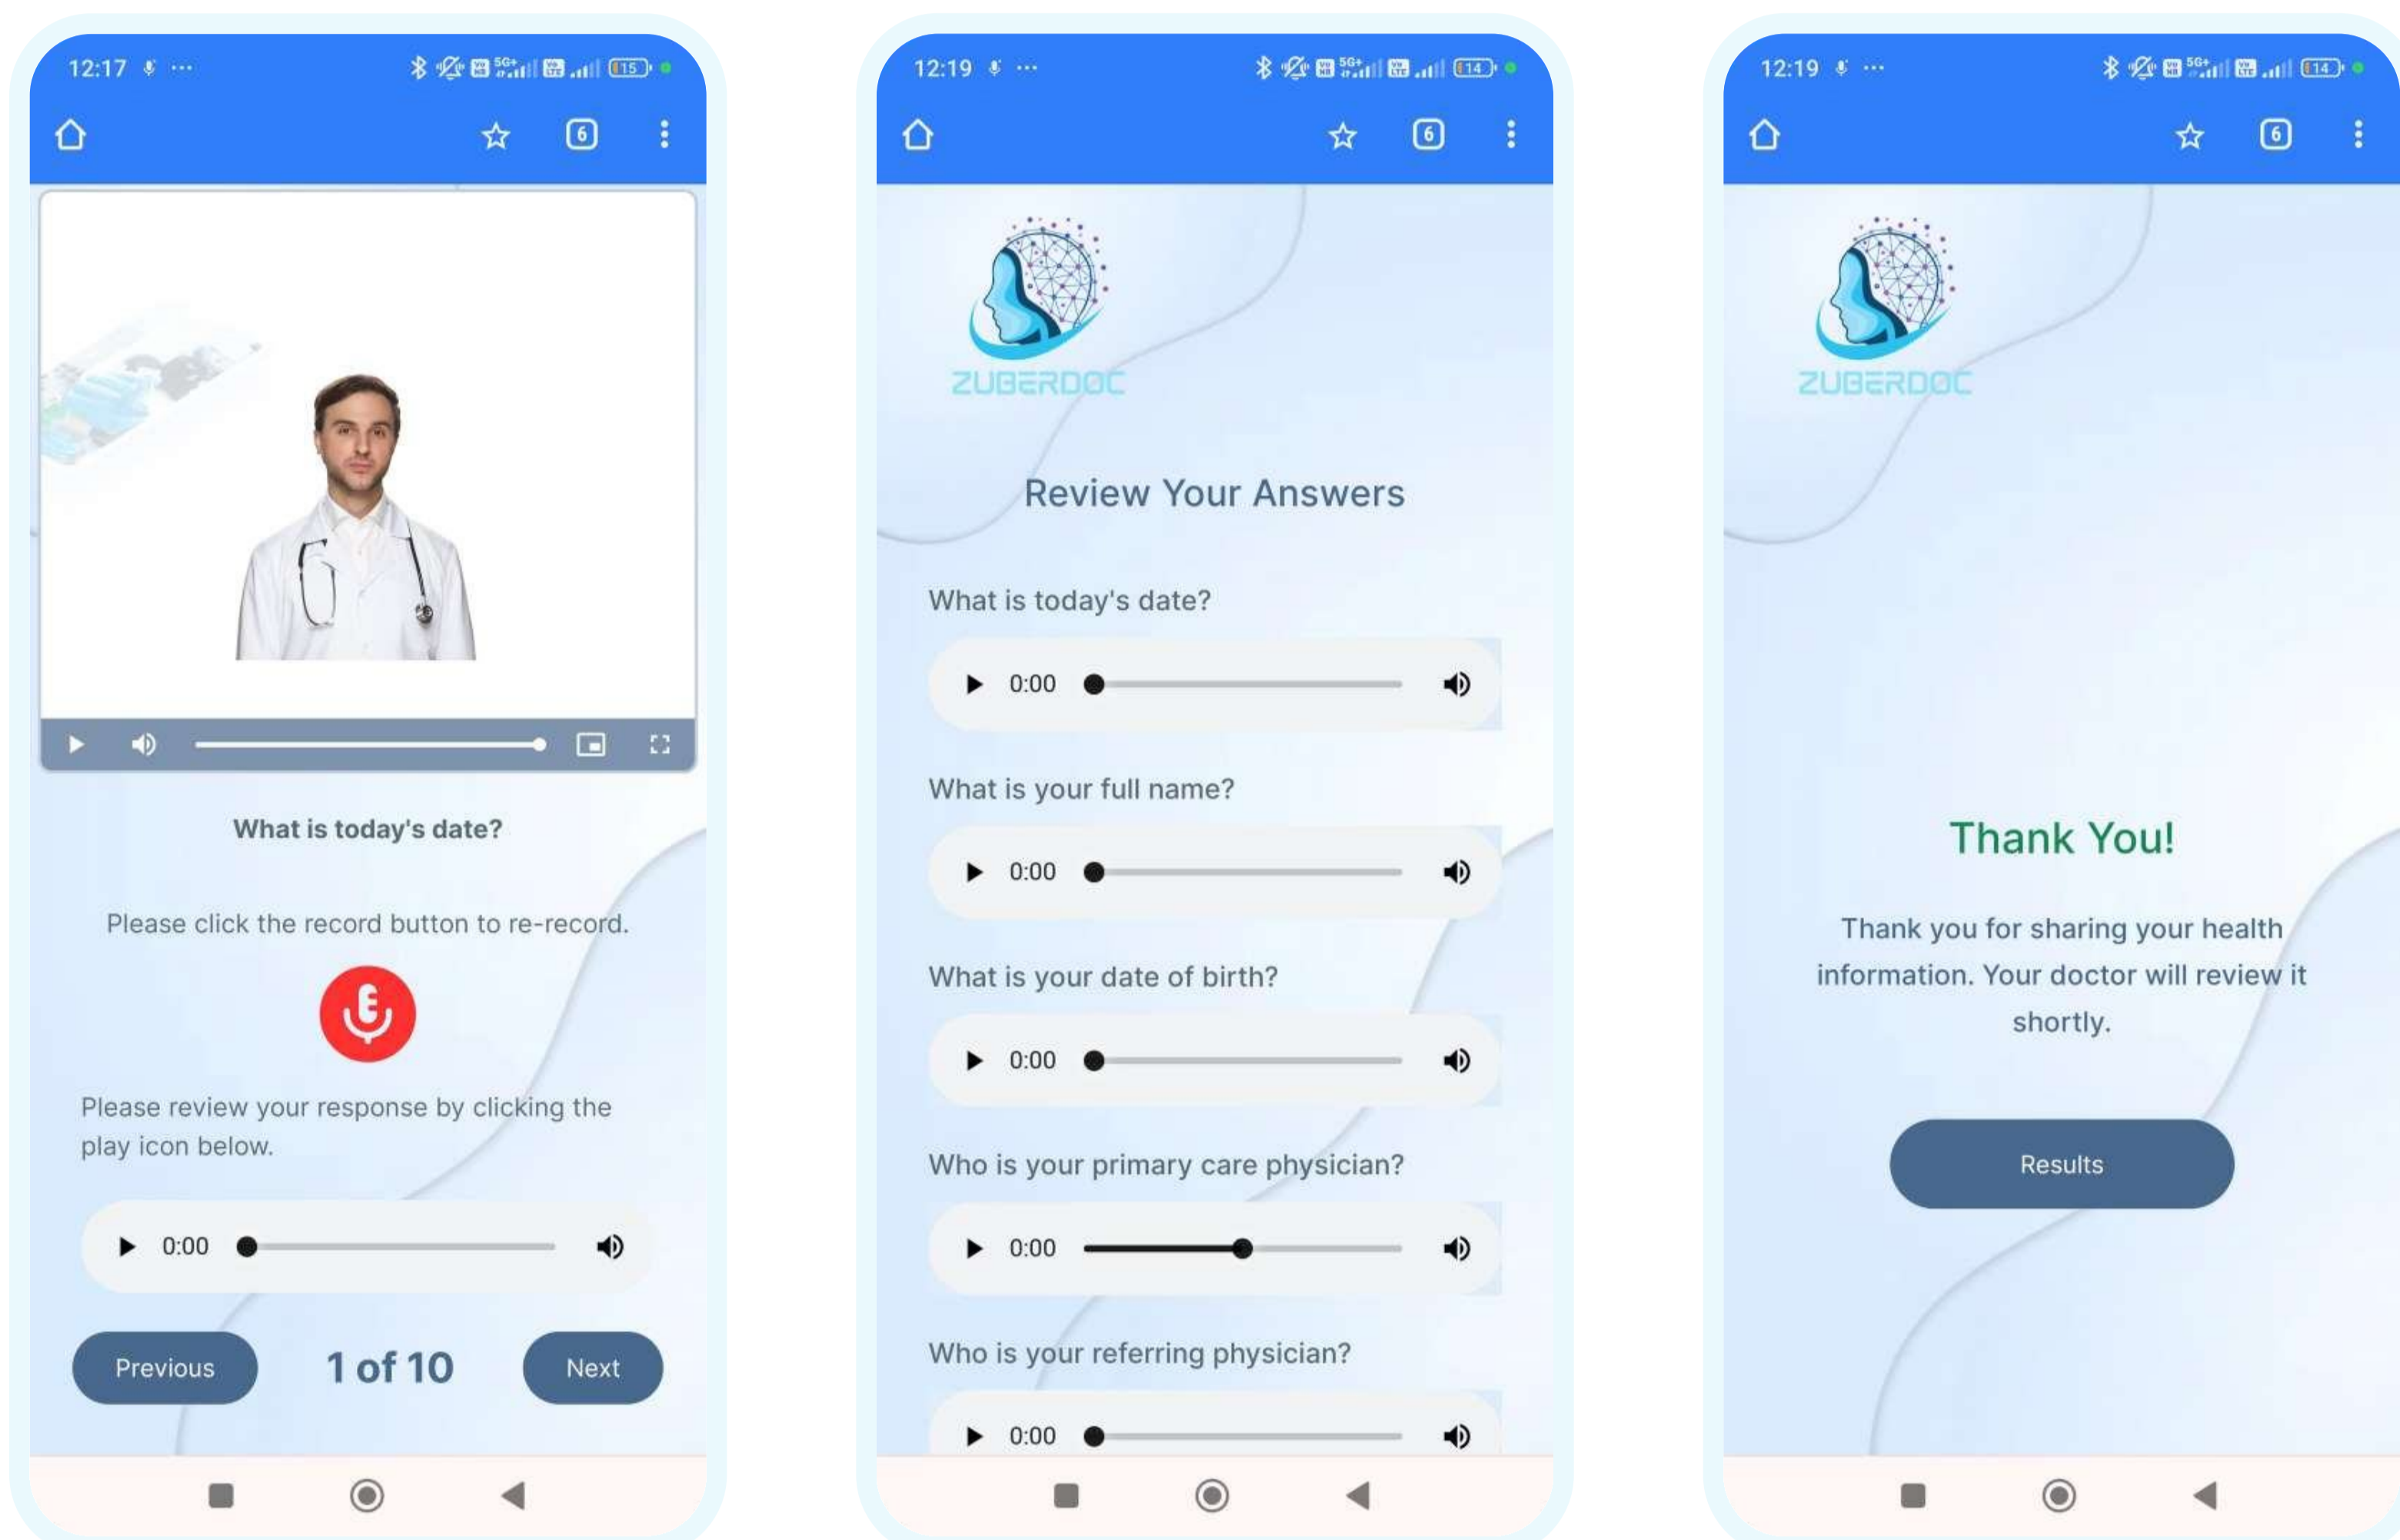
12:17 ··· 15

6

What is today's date?

Please click the record button to re-record.

Please review your response by clicking the play icon below.

0:00

Previous 1 of 10 Next

12:19 ··· 14

6

ZUBERDOC

Review Your Answers

What is today's date?

0:00

What is your full name?

0:00

What is your date of birth?

0:00

Who is your primary care physician?

0:00

Who is your referring physician?

0:00

12:19 ··· 14

6

ZUBERDOC

Thank You!

Thank you for sharing your health information. Your doctor will review it shortly.

Results